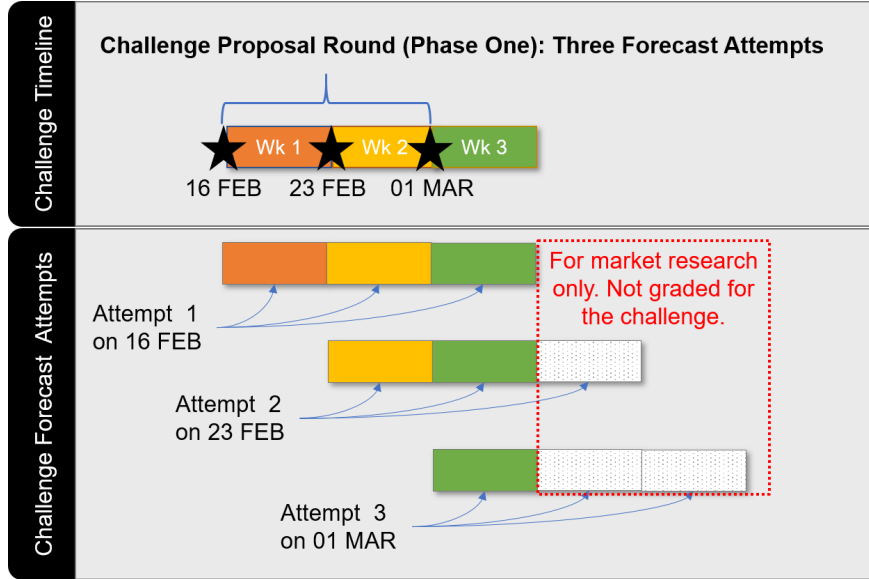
Challenge Timeline

Challenge Proposal Round (Phase One): Three Forecast Attempts

Wk 1 Wk 2 Wk 3

16 FEB 23 FEB 01 MAR

Challenge Forecast Attempts

For market research only. Not graded for the challenge.

Attempt 1 on 16 FEB

Attempt 2 on 23 FEB

Attempt 3 on 01 MAR